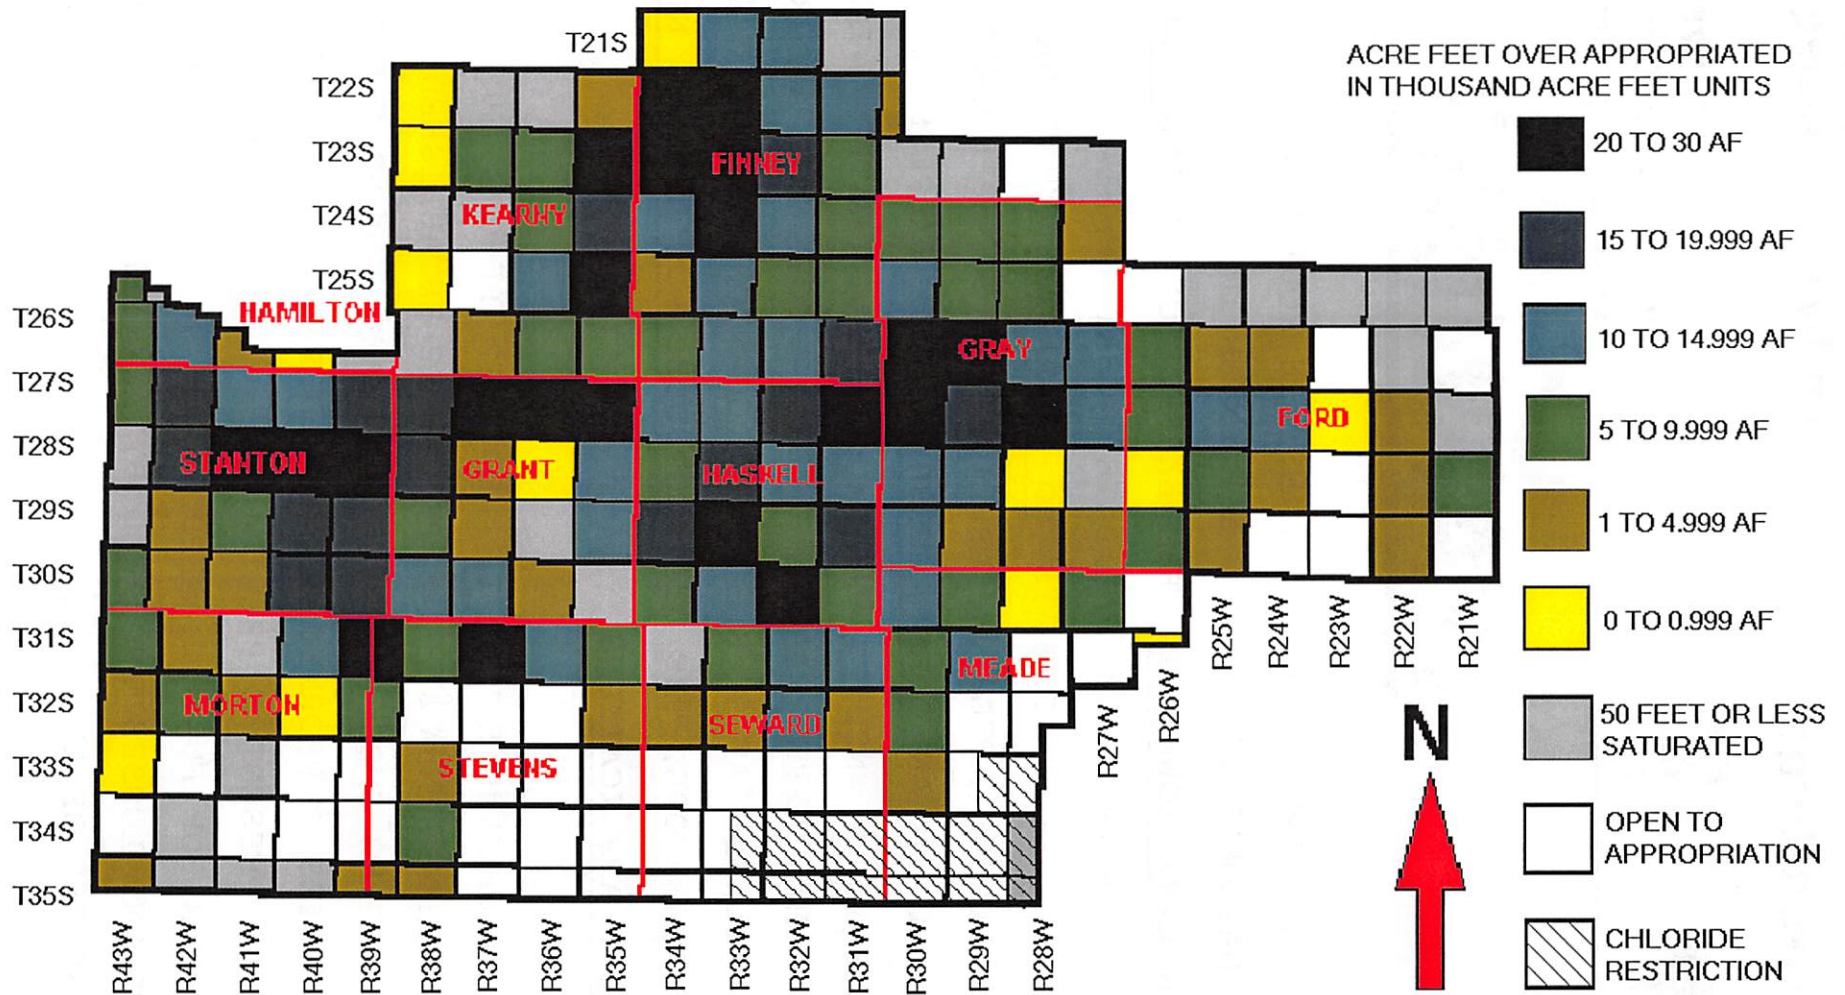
ACRE FEET OVER APPROPRIATED IN THOUSAND ACRE FEET UNITS

20 TO 30 AF

15 TO 19.999 AF

10 TO 14.999 AF

5 TO 9.999 AF

1 TO 4.999 AF

0 TO 0.999 AF

50 FEET OR LESS SATURATED

OPEN TO APPROPRIATION

CHLORIDE RESTRICTION

N

T21S
T22S
T23S
T24S
T25S
T26S
T27S
T28S
T29S
T30S
T31S
T32S
T33S
T34S
T35S

FINNEY
KEARNY
HAMILTON
GRAY
FORD
STANTON
GRANT
HASKELL
MEADE
MORTON
SEWARD
STEVENS

R43W R42W R41W R40W R39W R38W R37W R36W R35W R34W R33W R32W R31W R30W R29W R28W R27W R26W R25W R24W R23W R22W R21W